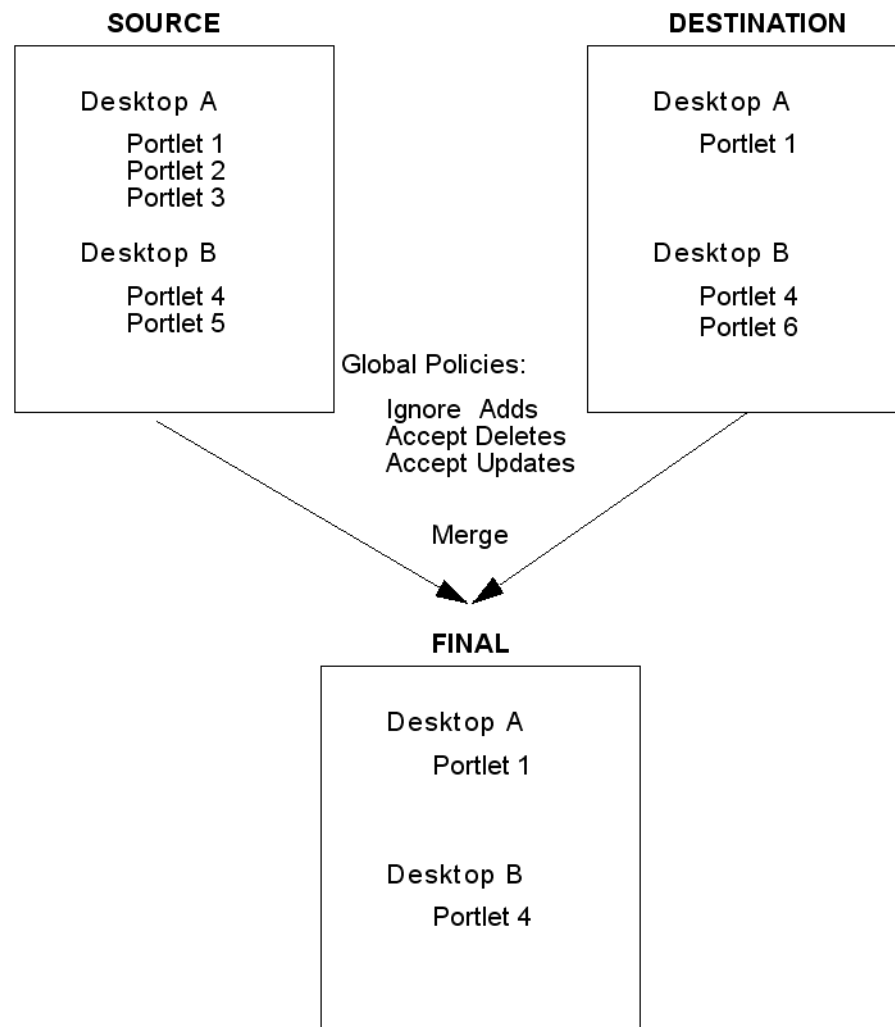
SOURCE

Desktop A

Portlet 1
Portlet 2
Portlet 3

Desktop B

Portlet 4
Portlet 5

DESTINATION

Desktop A

Portlet 1

Desktop B

Portlet 4
Portlet 6

Global Policies:

Ignore Adds
Accept Deletes
Accept Updates

Merge

FINAL

Desktop A

Portlet 1

Desktop B

Portlet 4